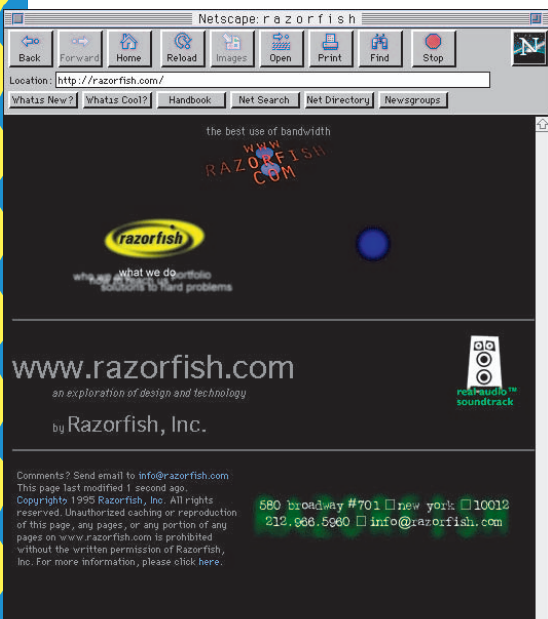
Netscape: razorfish

Back Forward Home Reload Images Open Print Find Stop

Location: http://razorfish.com/

What's New? What's Cool? Handbook Net Search Net Directory Newsgroups

the best use of bandwidth

WWW RAZORFISH COM

razorfish

what we do
who we are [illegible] portfolio
solutions to hard problems

www.razorfish.com

an exploration of design and technology

by Razorfish, Inc.

real audio™ soundtrack

Comments? Send email to info@razorfish.com
This page last modified 1 second ago.
Copyright© 1995 Razorfish, Inc. All rights reserved. Unauthorized caching or reproduction of this page, any pages, or any portion of any pages on www.razorfish.com is prohibited without the written permission of Razorfish, Inc. For more information, please click here.

580 broadway #701 □ new york □ 10012
212.966.5960 □ info@razorfish.com